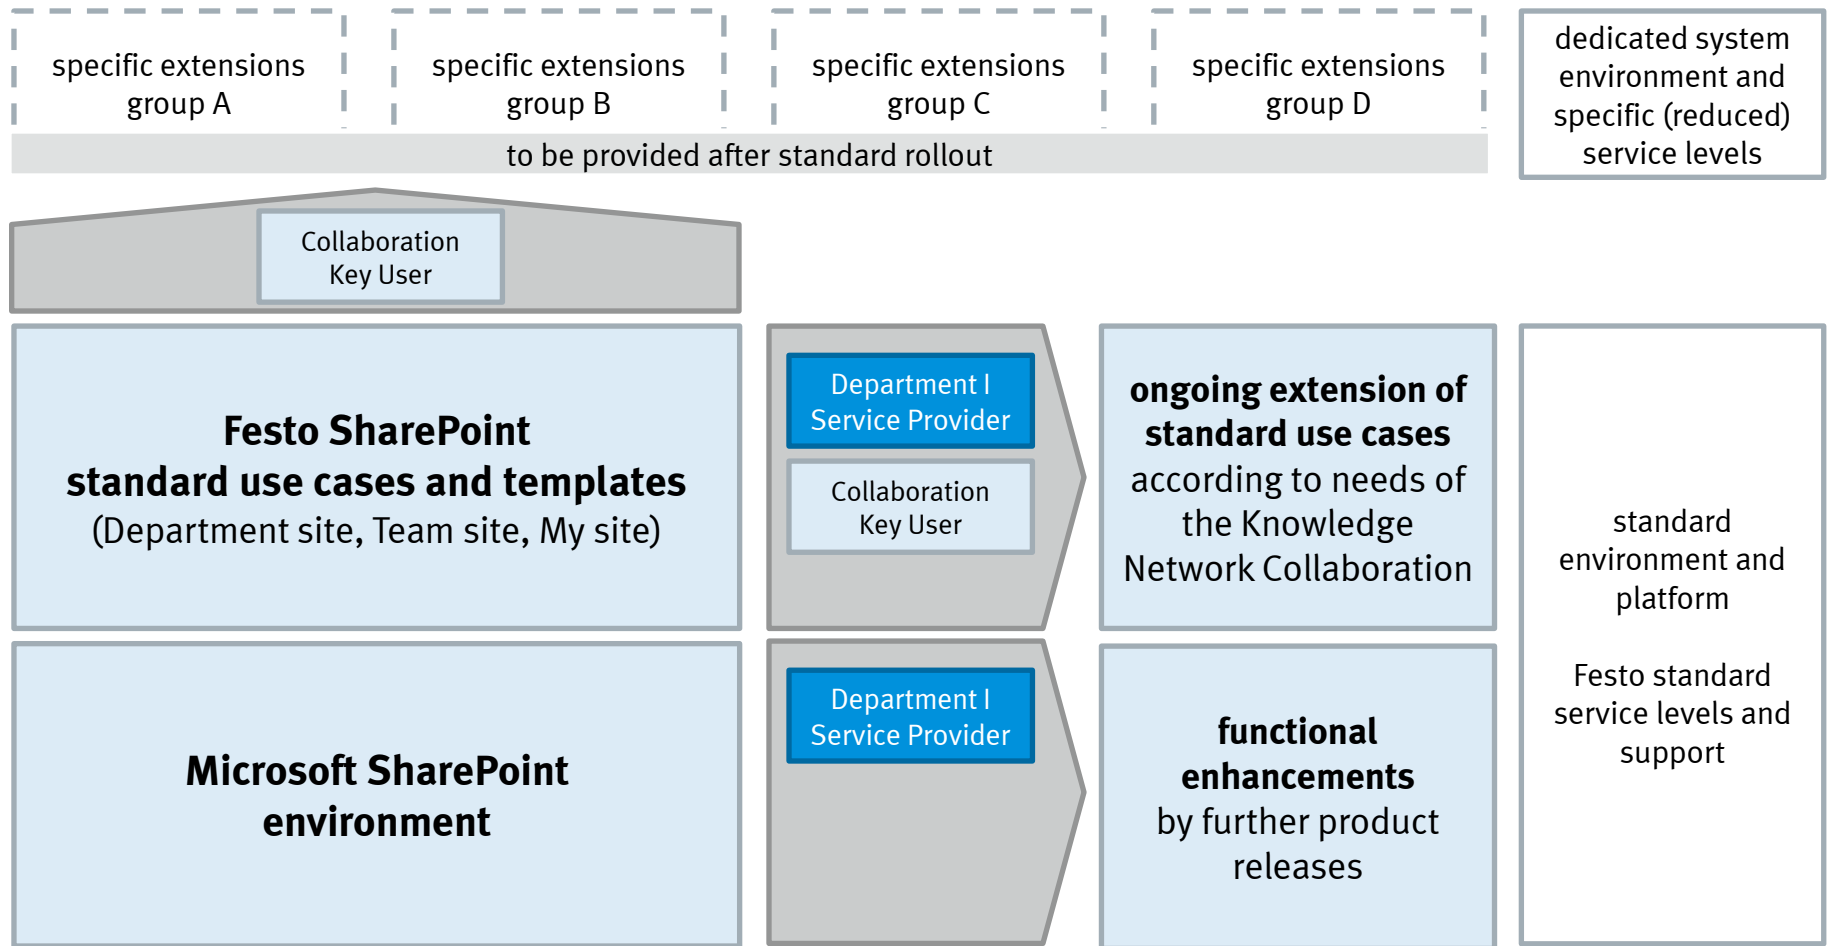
specific extensions group A

specific extensions group B

specific extensions group C

specific extensions group D

dedicated system environment and specific (reduced) service levels

to be provided after standard rollout

Collaboration Key User

**Festo SharePoint standard use cases and templates**
(Department site, Team site, My site)

Department I Service Provider

Collaboration Key User

**ongoing extension of standard use cases**
according to needs of the Knowledge Network Collaboration

standard environment and platform

Festo standard service levels and support

**Microsoft SharePoint environment**

Department I Service Provider

**functional enhancements**
by further product releases